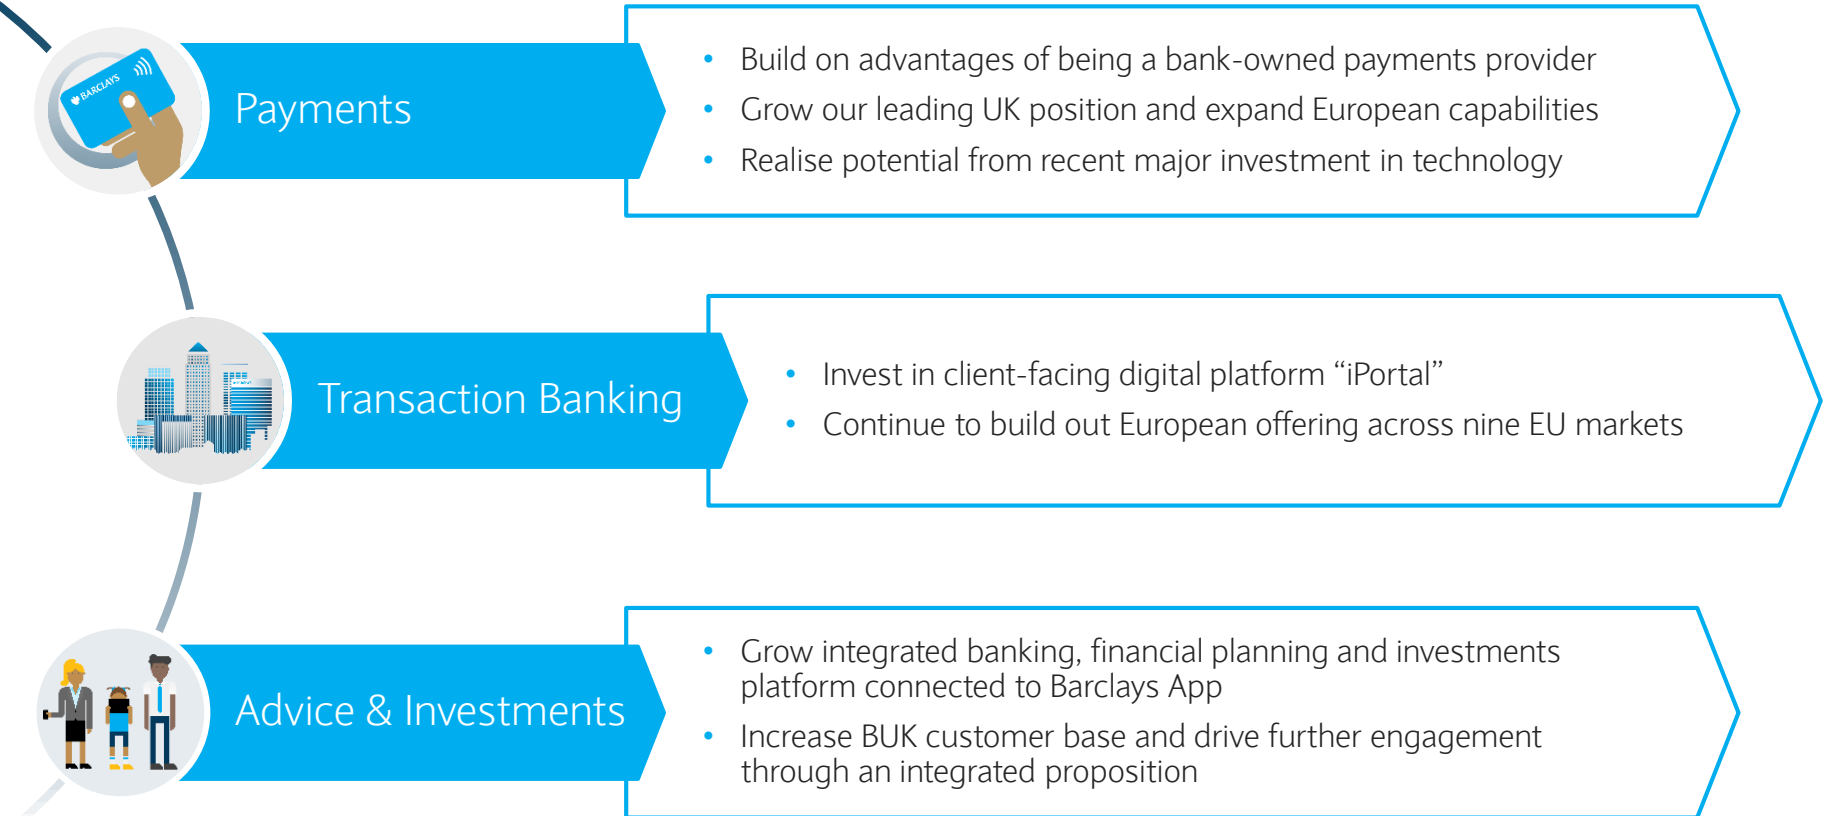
BARCLAYS

Payments

- Build on advantages of being a bank-owned payments provider
- Grow our leading UK position and expand European capabilities
- Realise potential from recent major investment in technology

Transaction Banking

- Invest in client-facing digital platform “iPortal”
- Continue to build out European offering across nine EU markets

Advice & Investments

- Grow integrated banking, financial planning and investments platform connected to Barclays App
- Increase BUK customer base and drive further engagement through an integrated proposition